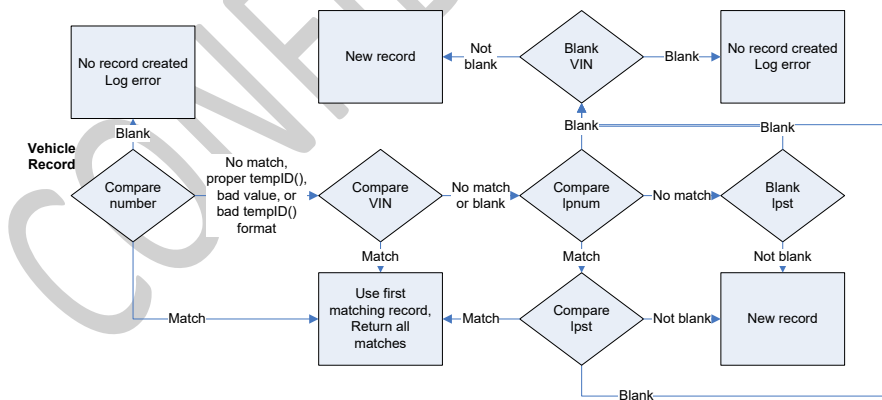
No record created
Log error

New record

Not blank

Blank VIN

Blank

No record created
Log error

Blank

Blank

Blank

Vehicle Record

Compare number

No match, proper tempID(), bad value, or bad tempID() format

Compare VIN

No match or blank

Compare lpnum

No match

Blank lpst

Match

Match

Not blank

Match

Use first matching record, Return all matches

Match

Compare lpst

Not blank

New record

Blank